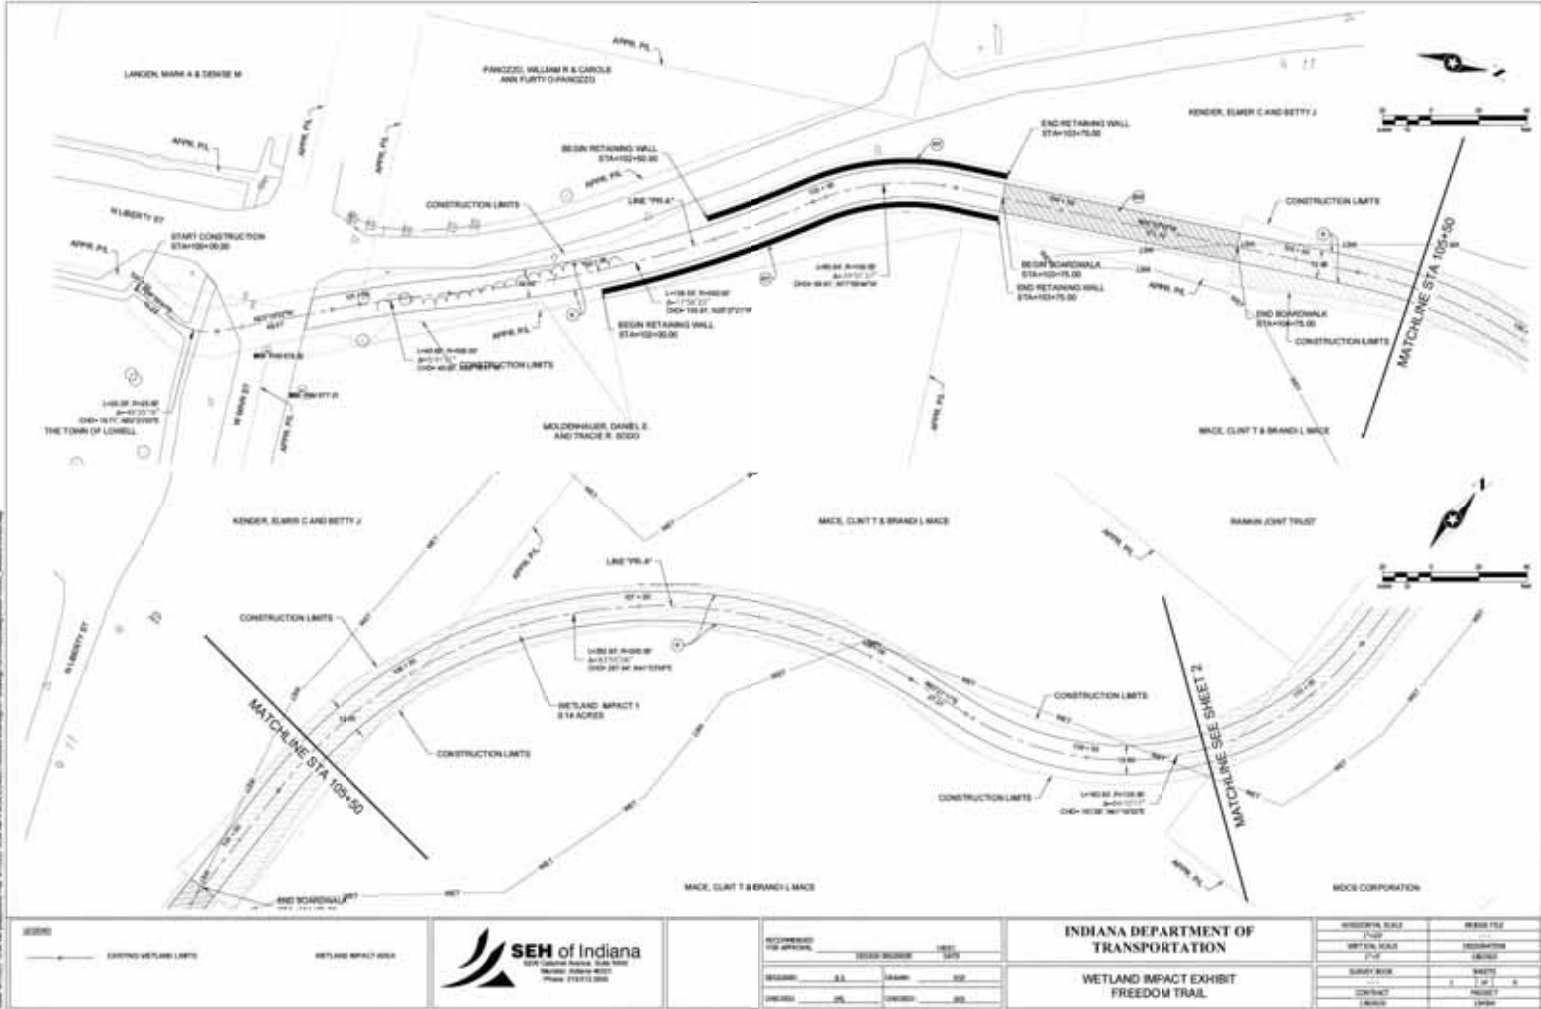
LANGEN, MARK A & DENISE M

PANOZZO, WILLIAM R & CAROLE
ANN FURTY-PANOZZO

APPR. P.L.

KENDER, ELMER C AND BETTY J

APPR. P.L.

APPR. P.L.

APPR. P.L.

BEGIN RETAINING WALL
STA=102+50.00

END RETAINING WALL
STA=103+75.00

W LIBERTY ST

CONSTRUCTION LIMITS

LINE "PR-A"

CONSTRUCTION LIMITS

START CONSTRUCTION
STA=100+00.00

APPR. P.L.

BEGIN BOARDWALK
STA=103+75.00

END RETAINING WALL
STA=103+75.00

APPR. P.L.

END BOARDWALK
STA=104+75.00

CONSTRUCTION LIMITS

MATCHLINE STA 105+50

BEGIN RETAINING WALL
STA=102+00.00

APPR. P.L.

CONSTRUCTION LIMITS

N MAIN ST

APPR. P.L.

THE TOWN OF LOWELL

MOLDENHAUER, DANIEL E.
AND TRACIE R. DODD

APPR. P.L.

MACE, CLINT T & BRANDI L MACE

KENDER, ELMER C AND BETTY J

MACE, CLINT T & BRANDI L MACE

RANKIN JOINT TRUST

APPR. P.L.

LINE "PR-A"

W LIBERTY ST

CONSTRUCTION LIMITS

WETLAND IMPACT 1
0.14 ACRES

CONSTRUCTION LIMITS

CONSTRUCTION LIMITS

MATCHLINE STA 105+50

CONSTRUCTION LIMITS

MATCHLINE SEE SHEET 2

END BOARDWALK

MACE, CLINT T & BRANDI L MACE

APPR. P.L.

MOCS CORPORATION

LEGEND

EXISTING WETLAND LIMITS

WETLAND IMPACT AREA

SEH of Indiana

RECOMMENDED FOR APPROVAL

DESIGN ENGINEER

DATE

DESIGNED:

DRAWN:

CHECKED:

CHECKED:

INDIANA DEPARTMENT OF TRANSPORTATION

WETLAND IMPACT EXHIBIT
FREEDOM TRAIL

HORIZONTAL SCALE

BRIDGE FILE

VERTICAL SCALE

DESIGNATION

SURVEY BOOK

SHEETS

CONTRACT

PROJECT